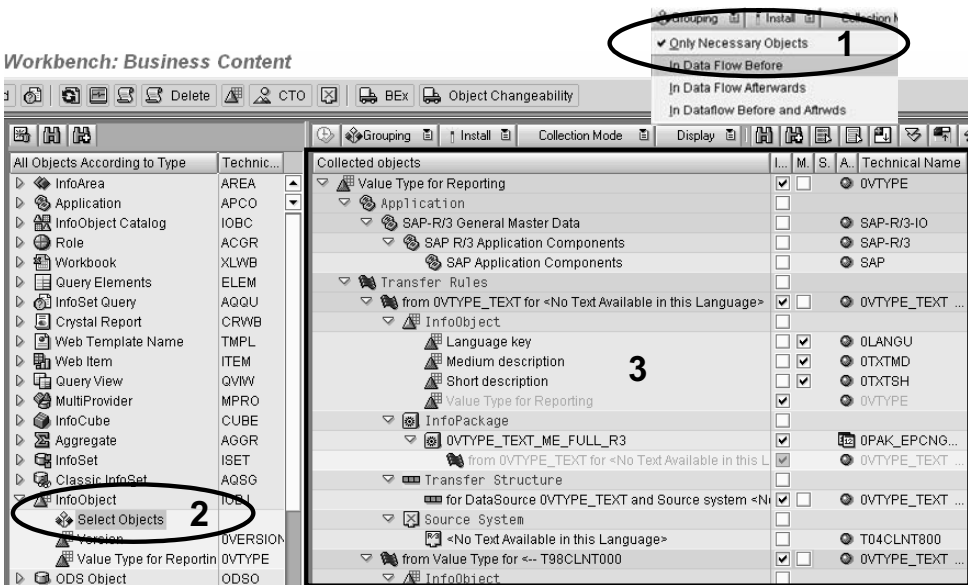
Workbench: Business Content

Delete CTO BEx Object Changeability

Grouping Install Collection Mode

✔ Only Necessary Objects
In Data Flow Before
In Data Flow Afterwards
In Dataflow Before and Aftrwds

1

All Objects According to Type | Technic...
InfoArea AREA
Application APCO
InfoObject Catalog IOBC
Role ACGR
Workbook XLWB
Query Elements ELEM
InfoSet Query AQQU
Crystal Report CRWB
Web Template Name TMPL
Web Item ITEM
Query View QVIW
MultiProvider MPRO
InfoCube CUBE
Aggregate AGGR
InfoSet ISET
Classic InfoSet AQSG
InfoObject IOBJ
Select Objects
Version 0VERSION
Value Type for Reportin 0VTYPE
ODS Object ODSO

2

Grouping Install Collection Mode Display

Collected objects | I... | M. | S. | A.. | Technical Name
Value Type for Reporting ✔ 0VTYPE
Application
SAP-R/3 General Master Data SAP-R/3-IO
SAP R/3 Application Components SAP-R/3
SAP Application Components SAP
Transfer Rules
from 0VTYPE_TEXT for <No Text Available in this Language> ✔ 0VTYPE_TEXT ...
InfoObject
Language key ✔ 0LANGU
Medium description ✔ 0TXTMD
Short description ✔ 0TXTSH
Value Type for Reporting ✔ 0VTYPE
InfoPackage
0VTYPE_TEXT_ME_FULL_R3 ✔ 0PAK_EPCNG...
from 0VTYPE_TEXT for <No Text Available in this L ✔ 0VTYPE_TEXT ...
Transfer Structure
for DataSource 0VTYPE_TEXT and Source system <N ✔ 0VTYPE_TEXT ...
Source System
<No Text Available in this Language> T04CLNT800
from Value Type for <-- T98CLNT000 ✔ 0VTYPE_TEXT ...
InfoObject

3